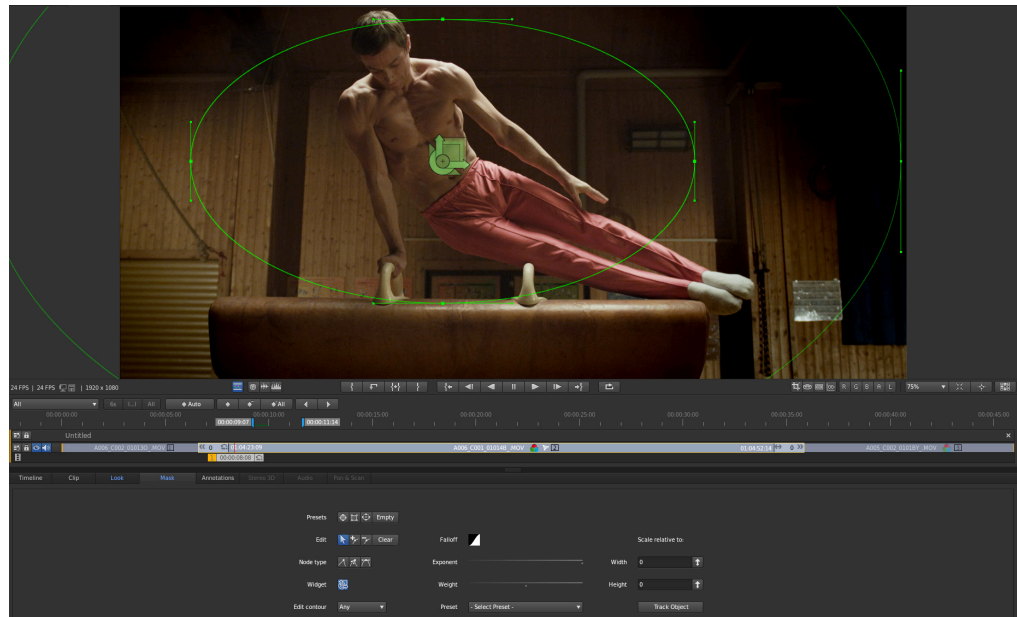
24 FPS | 24 FPS | 1920 x 1080

75%

All

Auto

All

00:00:00:00 00:00:05:00 00:00:10:00 00:00:15:00 00:00:20:00 00:00:25:00 00:00:30:00 00:00:35:00 00:00:40:00 00:00:45:00

00:00:09:07

00:00:11:14

Untitled

A006_C002_01013D_.MOV

01:04:23:09

A006_C001_01014B_.MOV

01:04:52:14

A005_C002_01018Y_.MOV

00:00:08:08

Timeline Clip Look Mask Annotations Stereo 3D Audio Pan & Scan

Presets

Empty

Edit

Clear

Falloff

Scale relative to:

Node type

Exponent

Width

0

Widget

Weight

Height

0

Edit contour

Any

Preset

- Select Preset -

Track Object